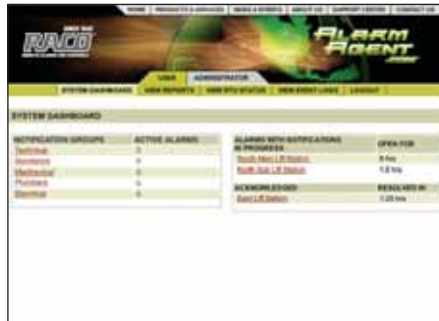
HOME | PRODUCTS & SERVICES | NEWS & EVENTS | ABOUT US | SUPPORT CENTER | CONTACT US

RACO

ALARM AGENT

USER | ADMINISTRATOR

SYSTEM DASHBOARD | VIEW REPORTS | VIEW RTU STATUS | VIEW EVENT LOGS | LOGOUT

SYSTEM DASHBOARD

| NOTIFICATION GROUPS | ACTIVE ALARMS |
|---|---|
| Technical | 0 |
| Operations | 0 |
| Mechanical | 0 |
| Plumbers | 0 |
| Electrical | 0 |

| ALARMS WITH NOTIFICATIONS IN PROGRESS | OPEN FOR |
|---|---|
| South Main Lift Station | 8 hrs |
| North Sub Lift Station | 1.8 hrs |
| ACKNOWLEDGED | RESOLVED IN |
| East Lift Station | 1.20 hrs |